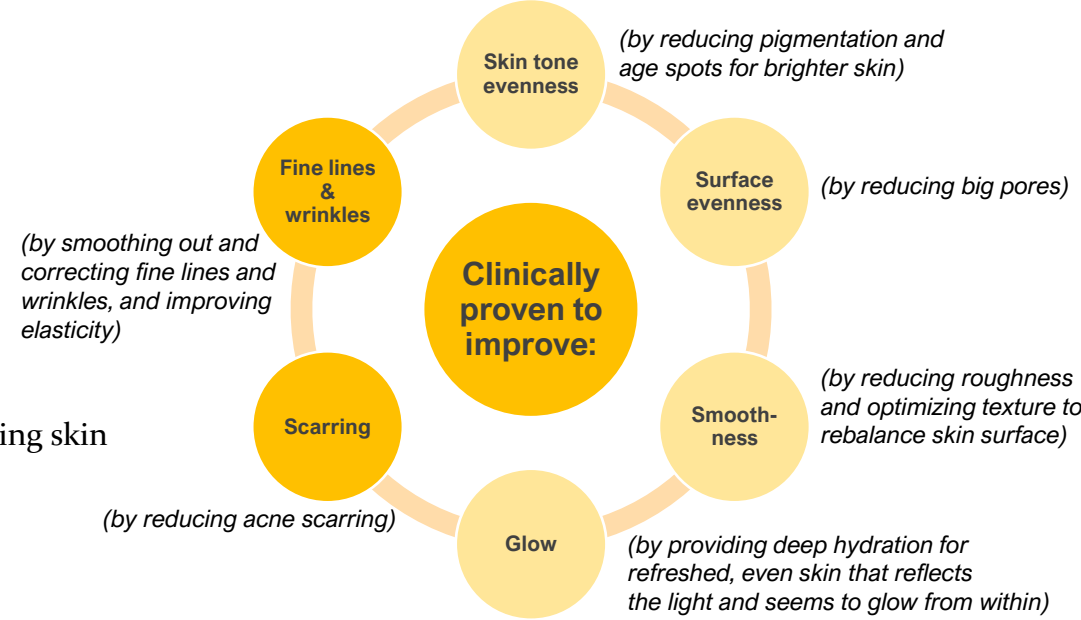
Skin tone evenness

(by reducing pigmentation and age spots for brighter skin)

Surface evenness

(by reducing big pores)

Smooth-ness

(by reducing roughness and optimizing texture to rebalance skin surface)

Glow

(by providing deep hydration for refreshed, even skin that reflects the light and seems to glow from within)

Scarring

(by reducing acne scarring)

Fine lines & wrinkles

(by smoothing out and correcting fine lines and wrinkles, and improving elasticity)

Clinically proven to improve:

ing skin